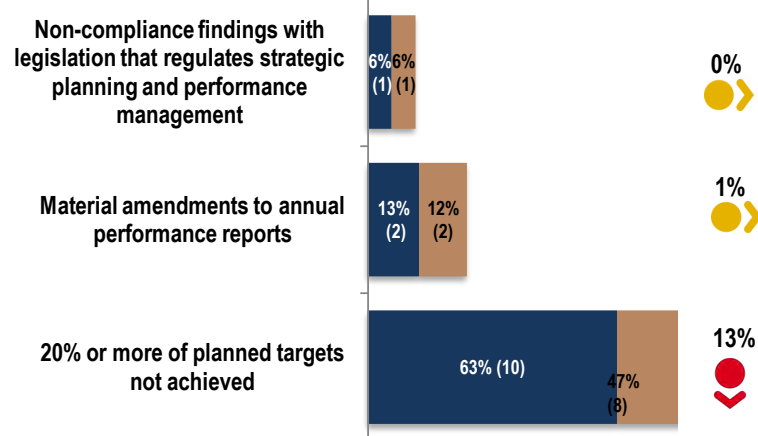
Non-compliance findings with legislation that regulates strategic planning and performance management

6% (1)

6% (1)

0%

Material amendments to annual performance reports

13% (2)

12% (2)

1%

20% or more of planned targets not achieved

63% (10)

47% (8)

13%